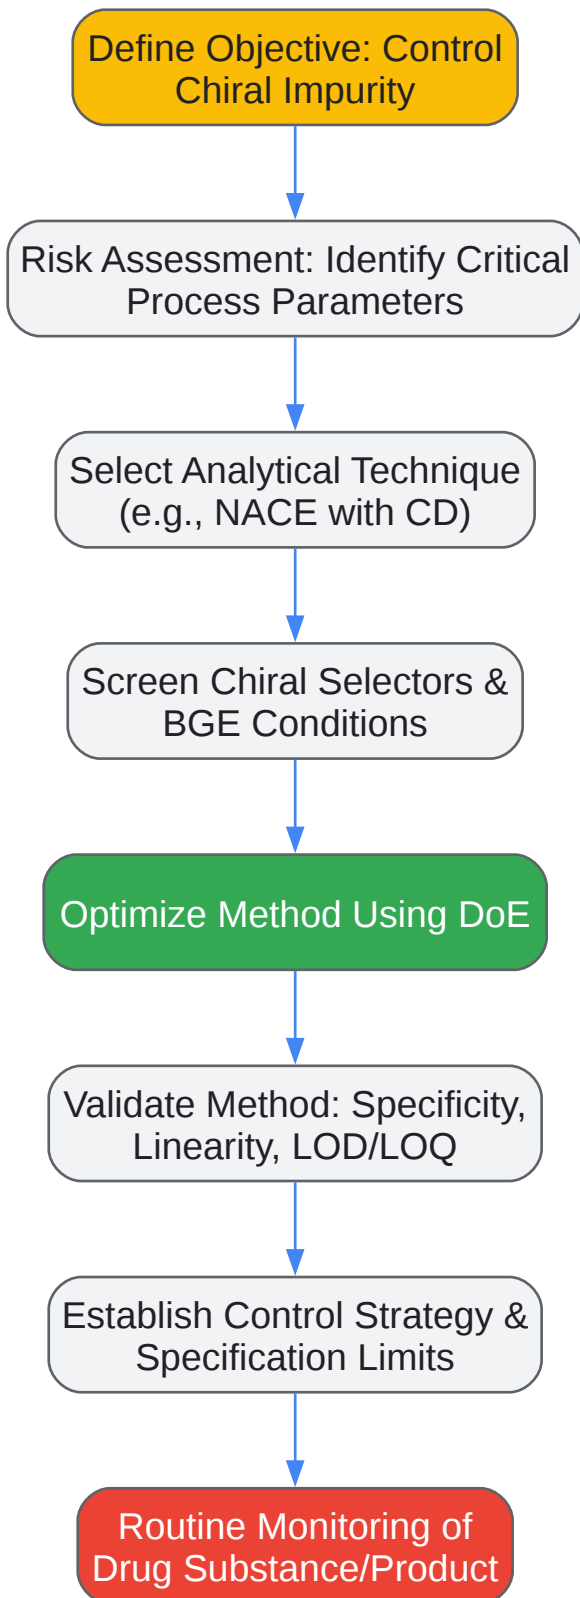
Define Objective: Control Chiral Impurity

Risk Assessment: Identify Critical Process Parameters

Select Analytical Technique (e.g., NACE with CD)

Screen Chiral Selectors & BGE Conditions

Optimize Method Using DoE

Validate Method: Specificity, Linearity, LOD/LOQ

Establish Control Strategy & Specification Limits

Routine Monitoring of Drug Substance/Product